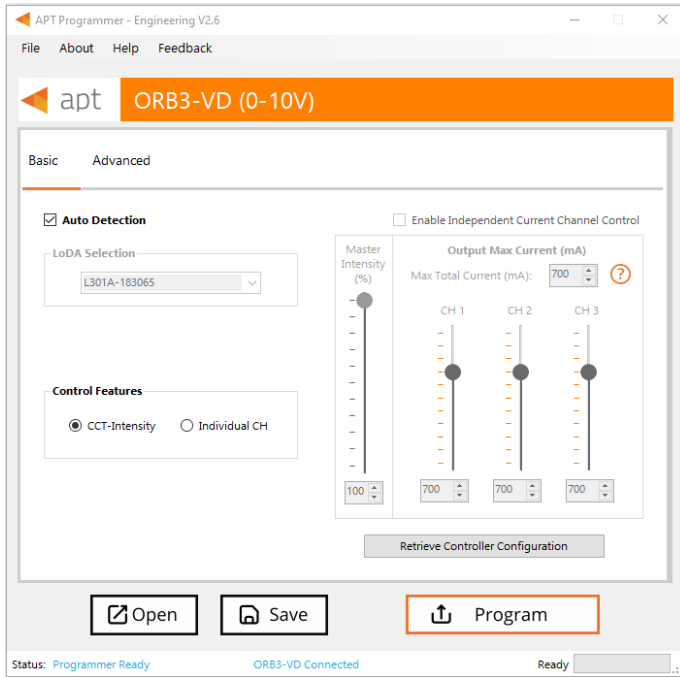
APT Programmer - Engineering V2.6

File About Help Feedback

apt ORB3-VD (0-10V)

Basic Advanced

Auto Detection

Enable Independent Current Channel Control

LoDA Selection

L301A-183065

Master Intensity (%)

Output Max Current (mA)

Max Total Current (mA): 700

?

CH 1 CH 2 CH 3

Control Features

CCT-Intensity Individual CH

100

700 700 700

Retrieve Controller Configuration

Open Save Program

Status: Programmer Ready ORB3-VD Connected Ready